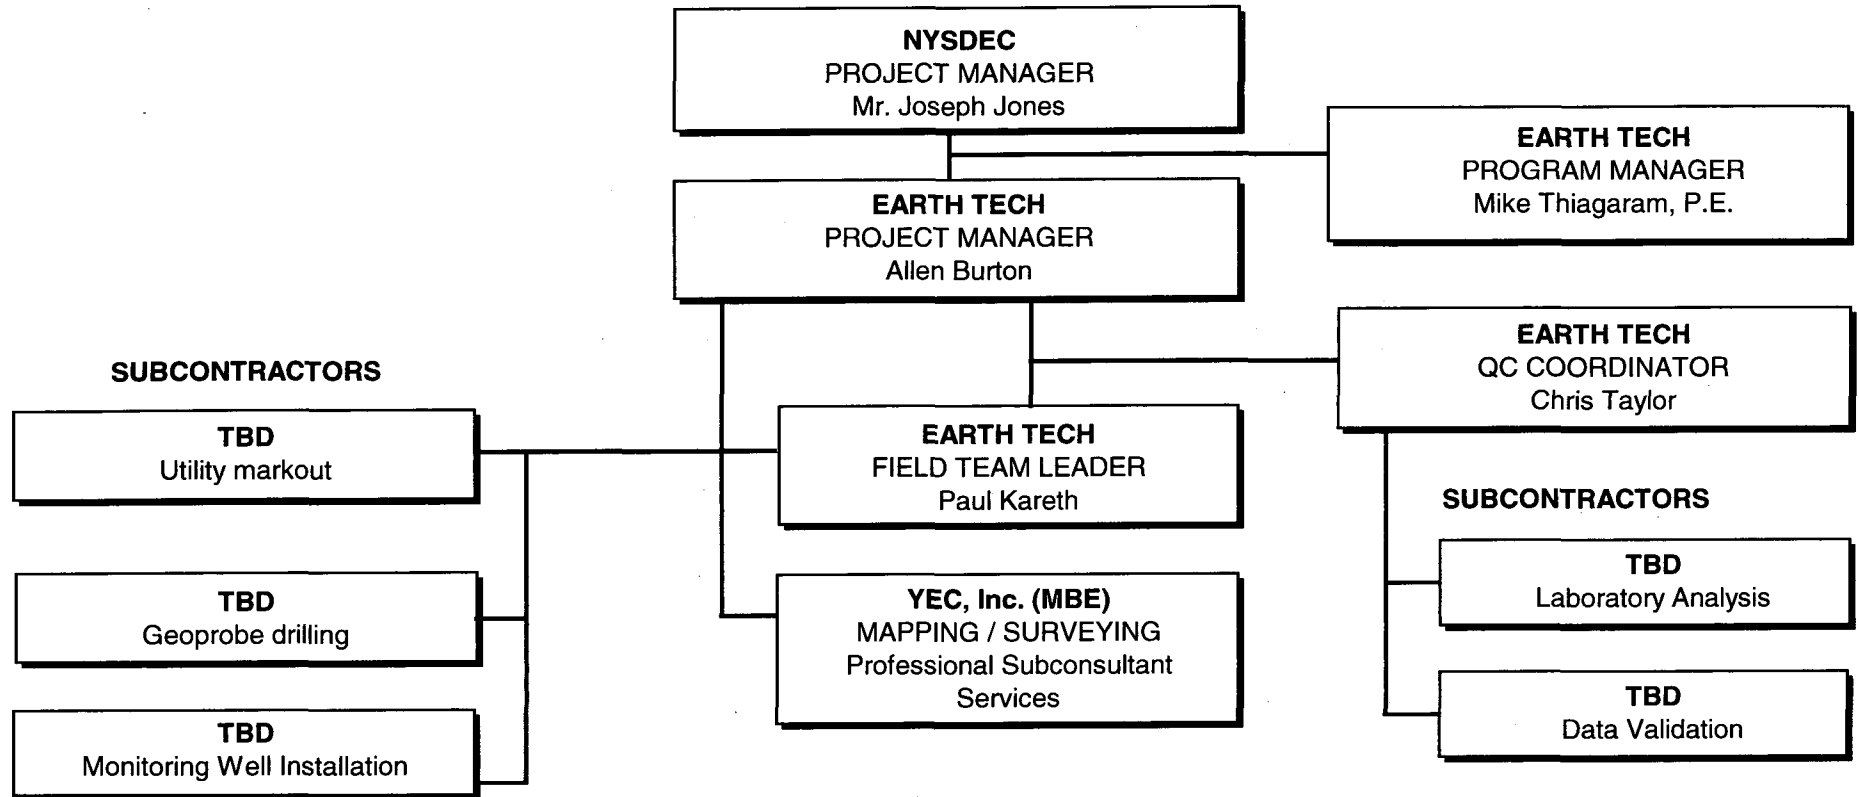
NYSDEC
PROJECT MANAGER
Mr. Joseph Jones

EARTH TECH
PROGRAM MANAGER
Mike Thiagaram, P.E.

EARTH TECH
PROJECT MANAGER
Allen Burton

EARTH TECH
QC COORDINATOR
Chris Taylor

SUBCONTRACTORS

TBD
Utility markout

EARTH TECH
FIELD TEAM LEADER
Paul Kareth

SUBCONTRACTORS

TBD
Geoprobe drilling

YEC, Inc. (MBE)
MAPPING / SURVEYING
Professional Subconsultant Services

TBD
Laboratory Analysis

TBD
Monitoring Well Installation

TBD
Data Validation